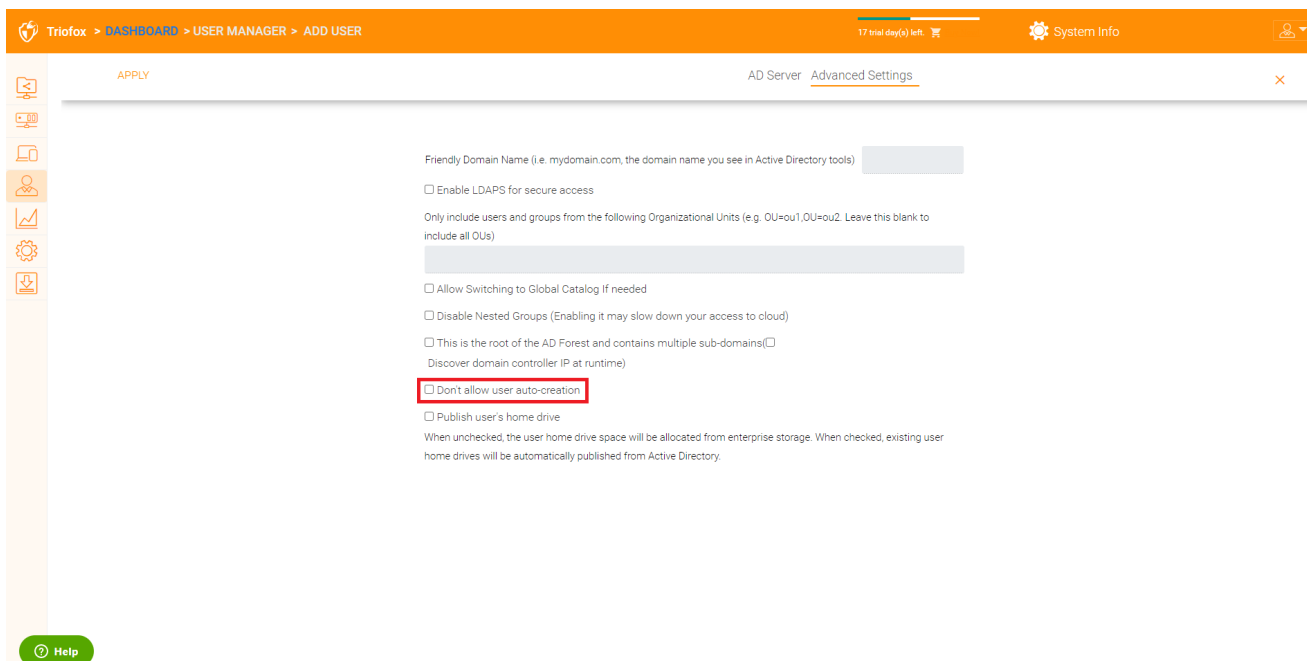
Triofox > DASHBOARD > USER MANAGER > ADD USER

17 trial day(s) left.

System Info

APPLY

AD Server Advanced Settings

×

Friendly Domain Name (i.e. mydomain.com, the domain name you see in Active Directory tools)

☐ Enable LDAPS for secure access

Only include users and groups from the following Organizational Units (e.g. OU=ou1,OU=ou2. Leave this blank to include all OUs)

☐ Allow Switching to Global Catalog If needed

☐ Disable Nested Groups (Enabling it may slow down your access to cloud)

☐ This is the root of the AD Forest and contains multiple sub-domains(☐ Discover domain controller IP at runtime)

☐ Don't allow user auto-creation

☐ Publish user's home drive

When unchecked, the user home drive space will be allocated from enterprise storage. When checked, existing user home drives will be automatically published from Active Directory.

Help